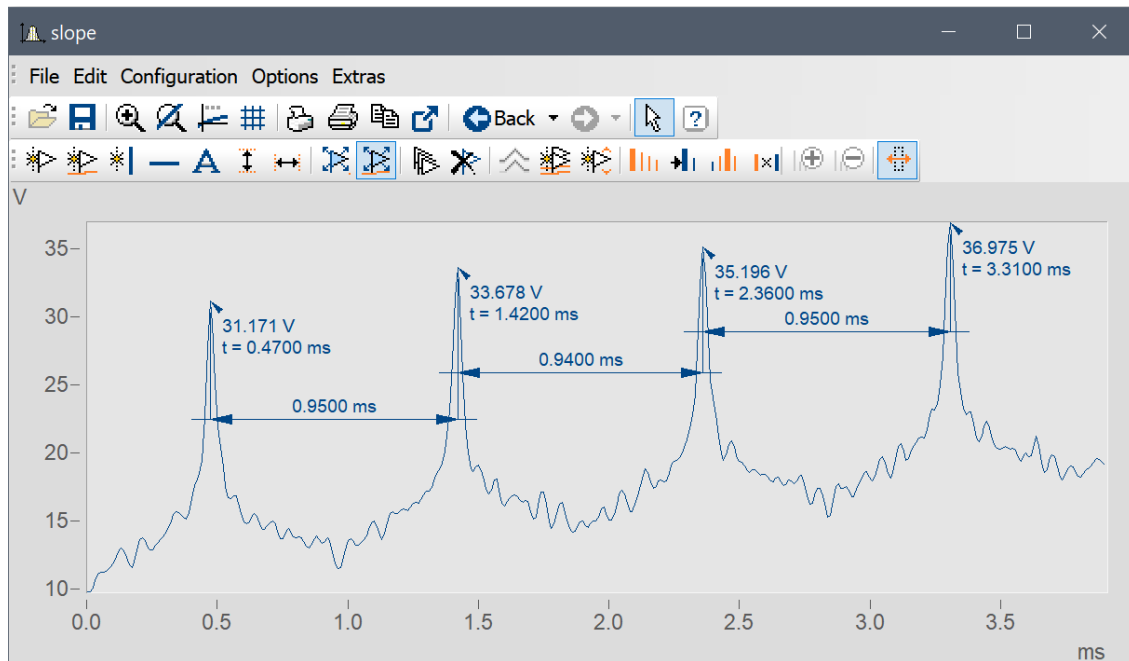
slope

File Edit Configuration Options Extras

Back

V

35
30
25
20
15
10

31.171 V
t = 0.4700 ms

33.678 V
t = 1.4200 ms

35.196 V
t = 2.3600 ms

36.975 V
t = 3.3100 ms

0.9500 ms

0.9400 ms

0.9500 ms

0.0 0.5 1.0 1.5 2.0 2.5 3.0 3.5

ms